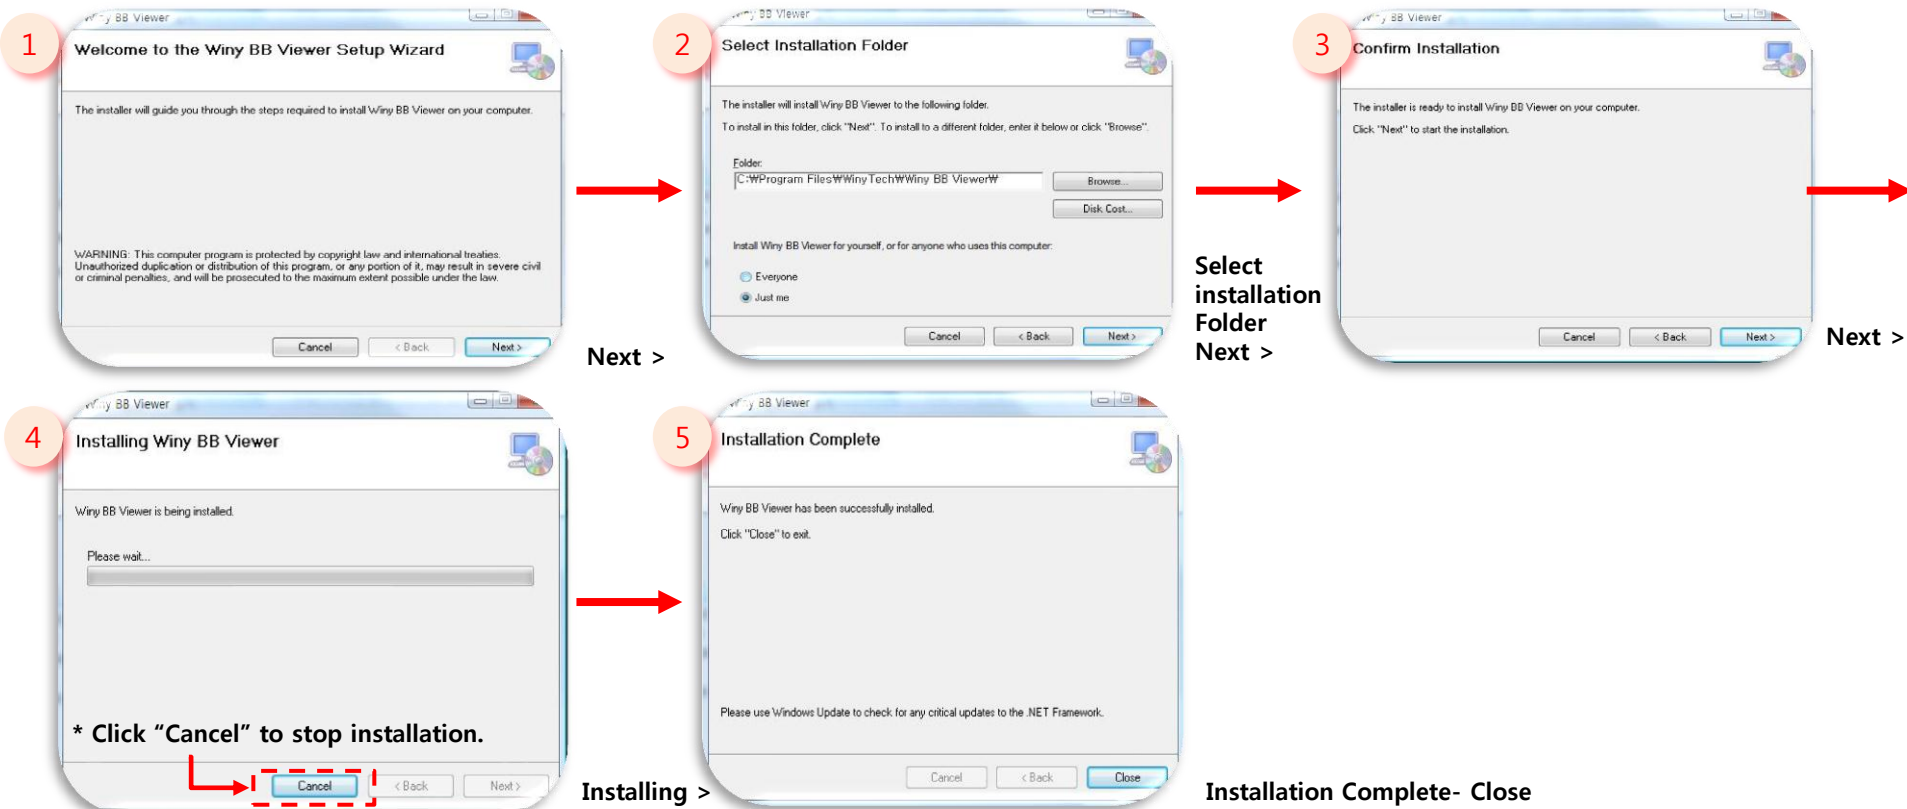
1

Winy BB Viewer

Welcome to the Winy BB Viewer Setup Wizard

The installer will guide you through the steps required to install Winy BB Viewer on your computer.

WARNING: This computer program is protected by copyright law and international treaties. Unauthorized duplication or distribution of this program, or any portion of it, may result in severe civil or criminal penalties, and will be prosecuted to the maximum extent possible under the law.

Cancel < Back Next >

Next >

2

Winy BB Viewer

Select Installation Folder

The installer will install Winy BB Viewer to the following folder.

To install in this folder, click "Next". To install to a different folder, enter it below or click "Browse".

Folder:
C:₩Program Files₩WinyTech₩Winy BB Viewer₩

Browse...

Disk Cost...

Install Winy BB Viewer for yourself, or for anyone who uses this computer:

Everyone

Just me

Cancel < Back Next >

Select installation Folder Next >

3

Winy BB Viewer

Confirm Installation

The installer is ready to install Winy BB Viewer on your computer.

Click "Next" to start the installation.

Cancel < Back Next >

Next >

4

Winy BB Viewer

Installing Winy BB Viewer

Winy BB Viewer is being installed.

Please wait...

* Click “Cancel” to stop installation.

Cancel < Back Next >

Installing >

5

Winy BB Viewer

Installation Complete

Winy BB Viewer has been successfully installed.

Click "Close" to exit.

Please use Windows Update to check for any critical updates to the .NET Framework.

Cancel < Back Close

Installation Complete- Close